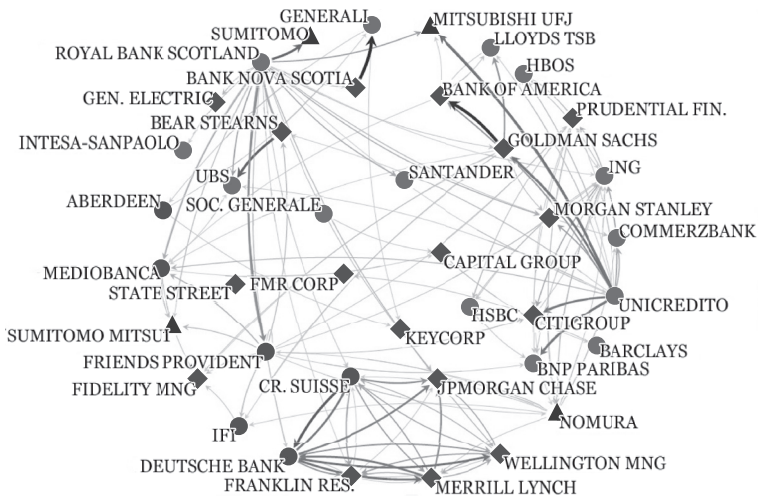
GENERALI
SUMITOMO
MITSUBISHI UFJ
ROYAL BANK SCOTLAND
LLOYDS TSB
BANK NOVA SCOTIA
HBOS
GEN. ELECTRIC
BANK OF AMERICA
PRUDENTIAL FIN.
BEAR STEARNS
INTESA-SANPAOLO
GOLDMAN SACHS
UBS
SANTANDER
ING
ABERDEEN
SOC. GENERALE
MORGAN STANLEY
COMMERZBANK
CAPITAL GROUP
MEDIOBANCA
FMR CORP
STATE STREET
UNICREDITO
HSBC
CITIGROUP
SUMITOMO MITSUI
KEYCORP
FRIENDS PROVIDENT
BARCLAYS
BNP PARIBAS
FIDELITY MNG
CR. SUISSE
JPMORGAN CHASE
NOMURA
IFI
DEUTSCHE BANK
WELLINGTON MNG
FRANKLIN RES.
MERRILL LYNCH